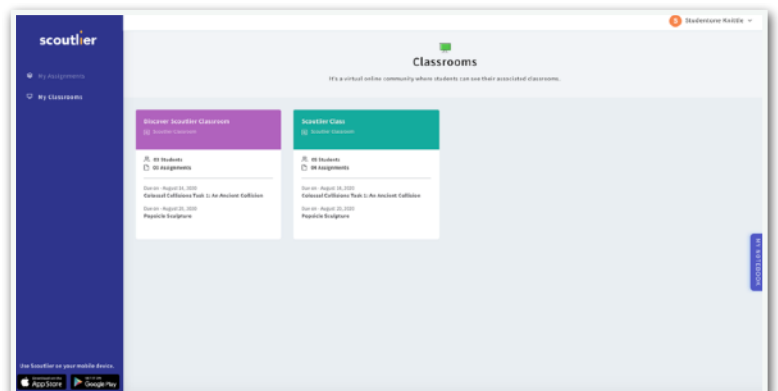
scoutlier

My Assignments

My Classrooms

Studentname Matilda

Classrooms

It's a virtual online community where students can see their associated classrooms.

Discover Scoutlier Classroom

Scoutlier Classroom

05 Students

02 Assignments

Due on - August 11, 2020

Colossal Collisions Task 1: An Ancient Collision

Due on - August 20, 2020

Popsicle Sculpture

Scoutlier Class

Scoutlier Classroom

05 Students

06 Assignments

Due on - August 16, 2020

Colossal Collisions Task 1: An Ancient Collision

Due on - August 20, 2020

Popsicle Sculpture

MY NOTEBOOK

Use Scoutlier on your mobile device.

App Store

Google Play